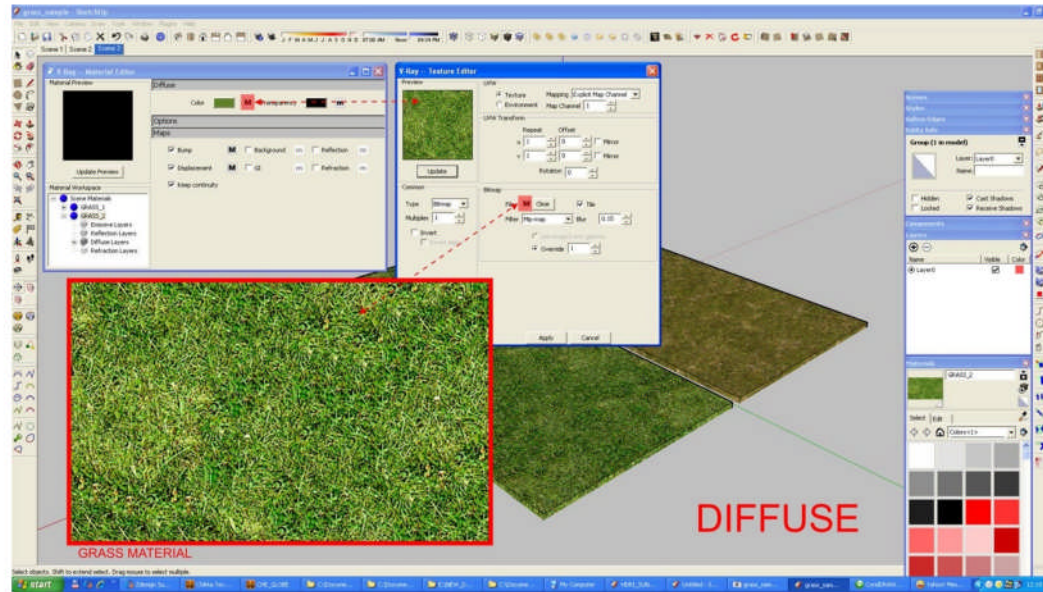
grass_sample - SketchUp

Scene 1 Scene 2 Scene 3

V-Ray - Material Editor

Material Preview

Diffuse

Color M Transparency M

Options

Maps

Bump M Background

Reflection

Displacement M GI

Refraction

Keep continuity

Update Preview

Material Workspace

Scene Materials

GRASS_1

GRASS_2

Emissive Layers

Reflection Layers

Diffuse Layers

Refraction Layers

V-Ray - Texture Editor

Preview

UVW

Texture

Environment

Mapping Explicit Map Channel

Map Channel 1

UVW Transform

Repeat Offset

u 1 0 Mirror

v 1 0 Mirror

Rotation 0

Update

Common

Type Bitmap

Multiplier 1

Invert

Bitmap

File M Clear Tile

Filter Mip-map Blur 0.10

Override 1

Apply Cancel

Group (1 in model)

Layer Layer0

Name

Hidden Cast Shadows

Locked Receive Shadows

Name Visible Color

Layer0

Materials

GRASS_2

Select Edit

Colors

GRASS MATERIAL

DIFFUSE

start